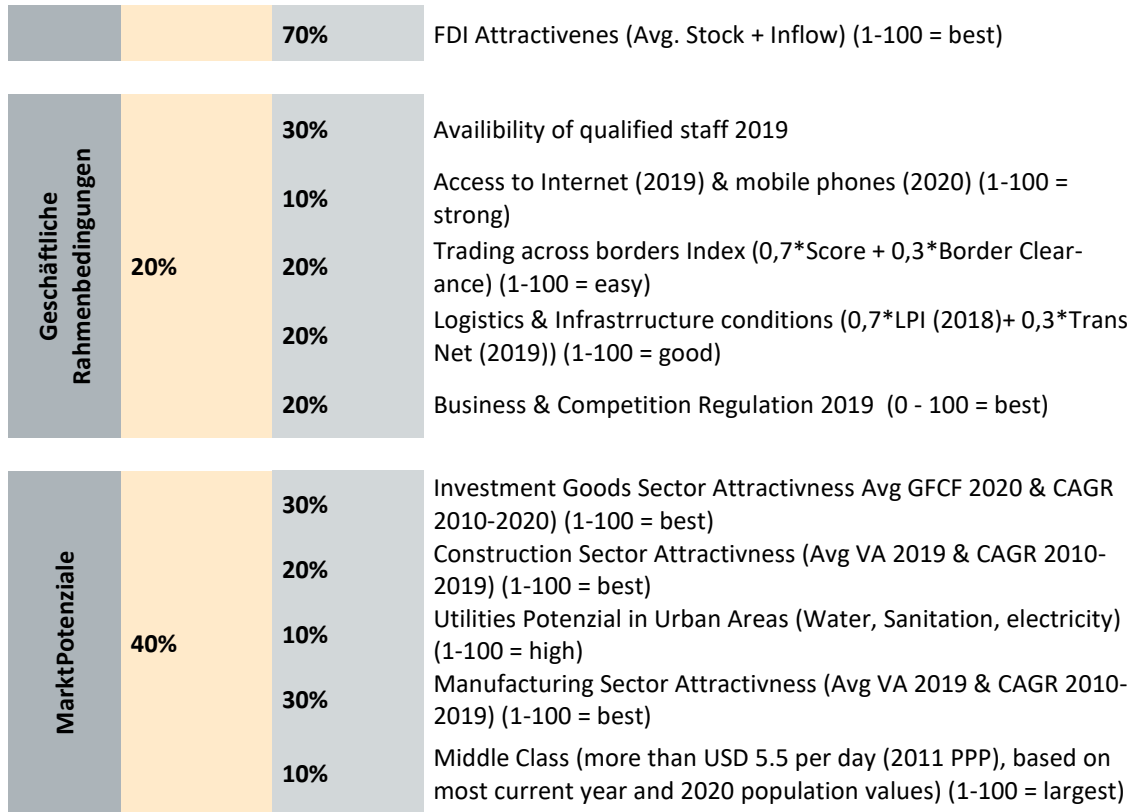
| | | | |
|---|---|---|---|
| | | **70%** | FDI Attractivenes (Avg. Stock + Inflow) (1-100 = best) |

| | | | |
|---|---|---|---|
| **Geschäftliche Rahmenbedingungen** | **20%** | **30%** | Availibility of qualified staff 2019 |
| | | **10%** | Access to Internet (2019) & mobile phones (2020) (1-100 = strong) |
| | | **20%** | Trading across borders Index (0,7*Score + 0,3*Border Clearance) (1-100 = easy) |
| | | **20%** | Logistics & Infrastrructure conditions (0,7*LPI (2018)+ 0,3*Trans Net (2019)) (1-100 = good) |
| | | **20%** | Business & Competition Regulation 2019 (0 - 100 = best) |

| | | | |
|---|---|---|---|
| **MarktPotenziale** | **40%** | **30%** | Investment Goods Sector Attractivness Avg GFCF 2020 & CAGR 2010-2020) (1-100 = best) |
| | | **20%** | Construction Sector Attractivness (Avg VA 2019 & CAGR 2010-2019) (1-100 = best) |
| | | **10%** | Utilities Potenzial in Urban Areas (Water, Sanitation, electricity) (1-100 = high) |
| | | **30%** | Manufacturing Sector Attractivness (Avg VA 2019 & CAGR 2010-2019) (1-100 = best) |
| | | **10%** | Middle Class (more than USD 5.5 per day (2011 PPP), based on most current year and 2020 population values) (1-100 = largest) |